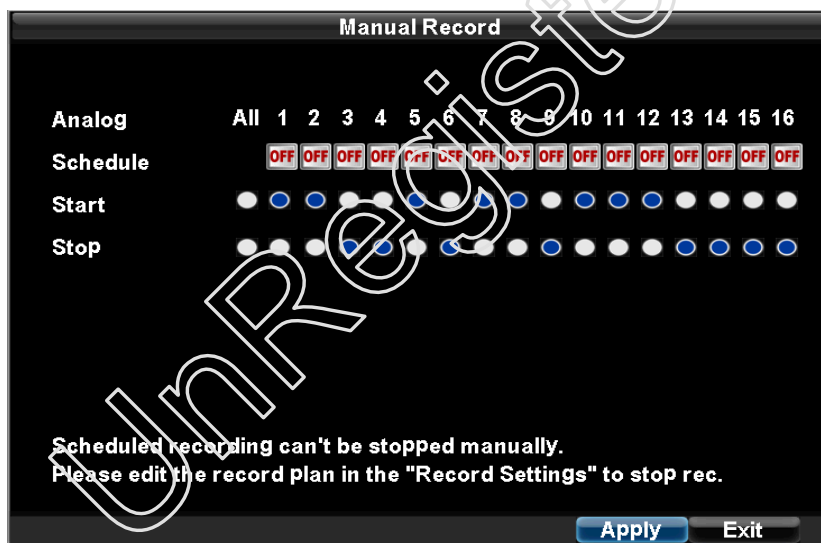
Manual Record

| Analog | All | 1 | 2 | 3 | 4 | 5 | 6 | 7 | 8 | 9 | 10 | 11 | 12 | 13 | 14 | 15 | 16 |
|---|---|---|---|---|---|---|---|---|---|---|---|---|---|---|---|---|---|
| Schedule | | OFF | OFF | OFF | OFF | OFF | OFF | OFF | OFF | OFF | OFF | OFF | OFF | OFF | OFF | OFF | OFF |
| Start | | | | | | | | | | | | | | | | | |
| Stop | | | | | | | | | | | | | | | | | |

Scheduled recording can't be stopped manually.
Please edit the record plan in the "Record Settings" to stop rec.

Apply Exit

UnRegistered